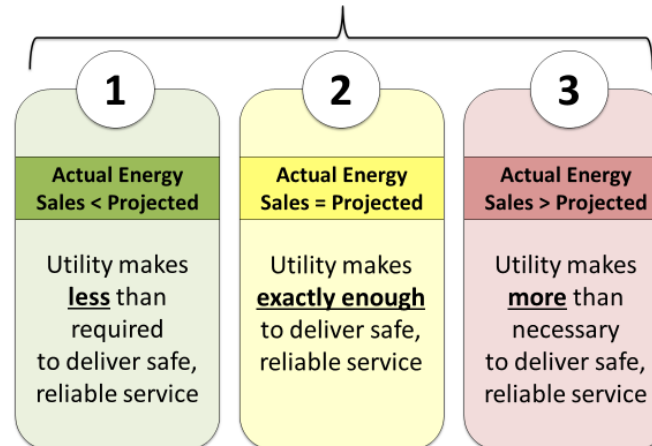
1

Actual Energy Sales < Projected

Utility makes less than required to deliver safe, reliable service

2

Actual Energy Sales = Projected

Utility makes exactly enough to deliver safe, reliable service

3

Actual Energy Sales > Projected

Utility makes more than necessary to deliver safe, reliable service